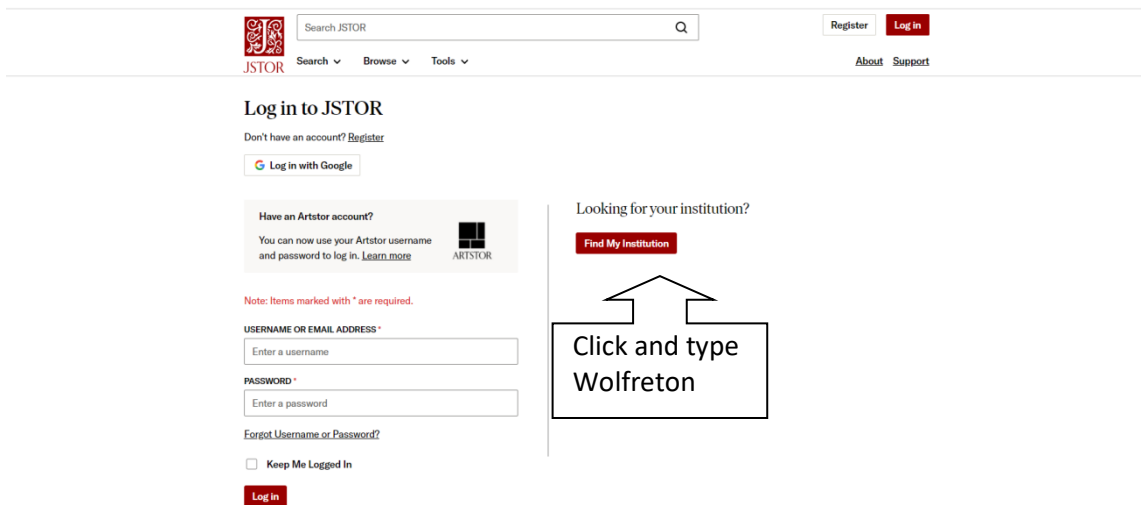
JSTOR

Search JSTOR

Register Log in

Search Browse Tools

About Support

Log in to JSTOR

Don't have an account? Register

Log in with Google

Have an Artstor account?

You can now use your Artstor username and password to log in. Learn more

ARTSTOR

Looking for your institution?

Find My Institution

Click and type Wolfreton

Note: Items marked with * are required.

USERNAME OR EMAIL ADDRESS *

Enter a username

PASSWORD *

Enter a password

Forgot Username or Password?

Keep Me Logged In

Log in